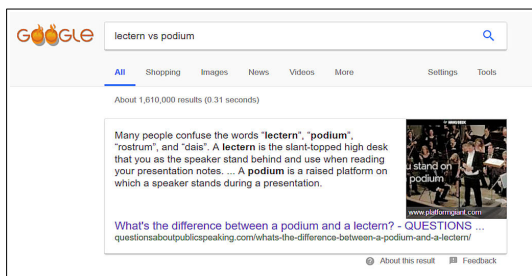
GOOGLE

lectern vs podium

All Shopping Images News Videos More Settings Tools

About 1,610,000 results (0.31 seconds)

Many people confuse the words "lectern", "podium", "rostrum", and "dais". A lectern is the slant-topped high desk that you as the speaker stand behind and use when reading your presentation notes. ... A podium is a raised platform on which a speaker stands during a presentation.

u stand on podium
www.platformgiant.com

What's the difference between a podium and a lectern? - QUESTIONS ...
questionsaboutpublicspeaking.com/whats-the-difference-between-a-podium-and-a-lectern/

About this result Feedback